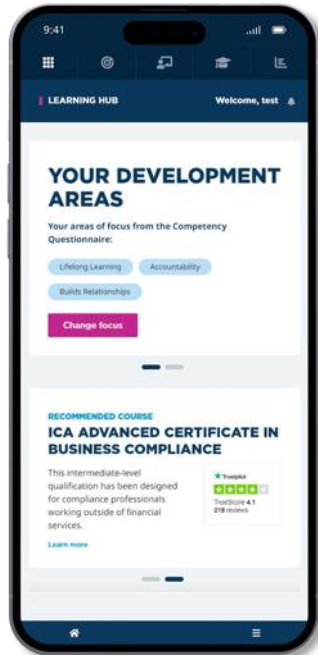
9:41

LEARNING HUB

Welcome, test

YOUR DEVELOPMENT AREAS

Your areas of focus from the Competency Questionnaire:

Lifelong Learning

Accountability

Builds Relationships

Change focus

RECOMMENDED COURSE

ICA ADVANCED CERTIFICATE IN BUSINESS COMPLIANCE

This intermediate-level qualification has been designed for compliance professionals working outside of financial services.

Learn more

Trustpilot

TrustScore 4.1
219 reviews